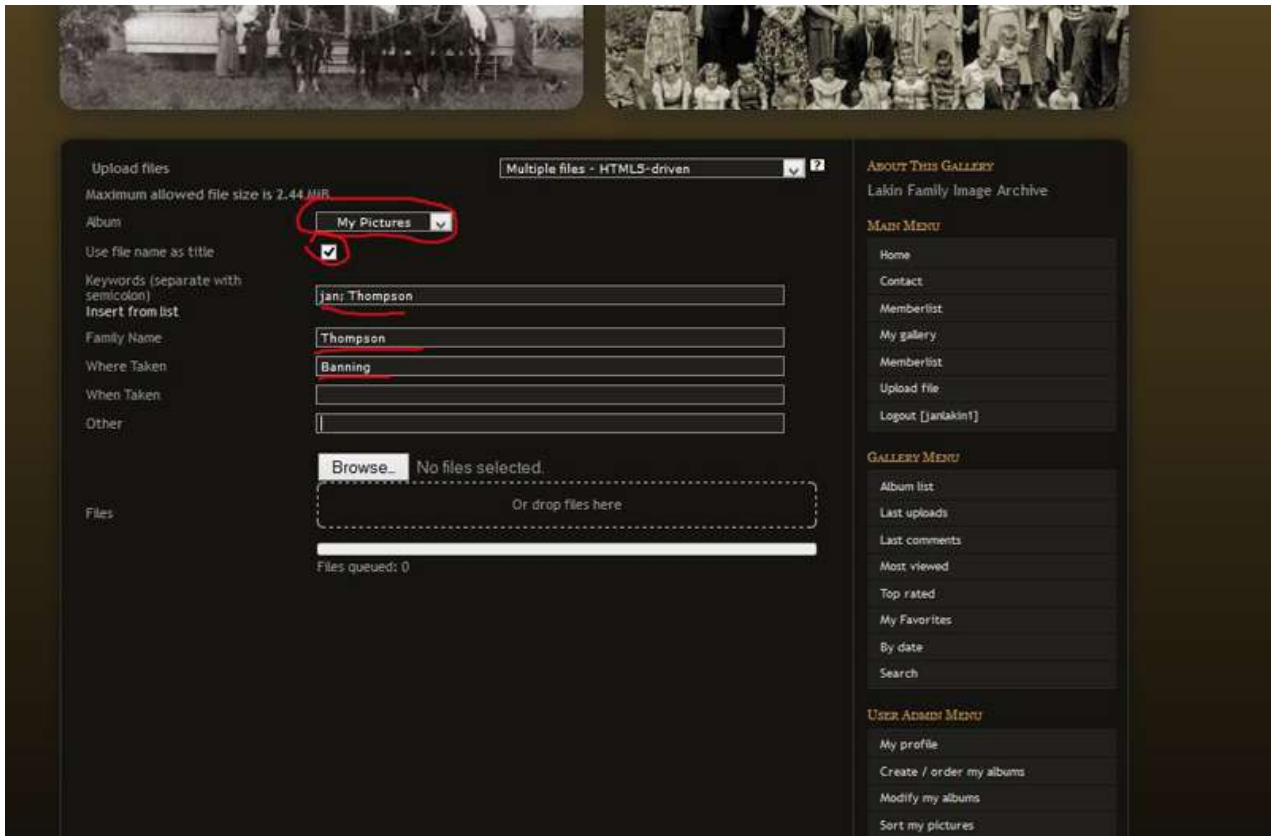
Upload files

Multiple files - HTML5-driven

?

Maximum allowed file size is 2.44 MiB.

Album

My Pictures

Use file name as title

Keywords (separate with semicolon)

Insert from list

jan; Thompson

Family Name

Thompson

Where Taken

Banning

When Taken

Other

Browse...

No files selected.

Files

Or drop files here

Files queued: 0

About This Gallery

Lakin Family Image Archive

Main Menu

Home

Contact

Memberlist

My gallery

Memberlist

Upload file

Logout [janlakin1]

Gallery Menu

Album list

Last uploads

Last comments

Most viewed

Top rated

My Favorites

By date

Search

User Admin Menu

My profile

Create / order my albums

Modify my albums

Sort my pictures